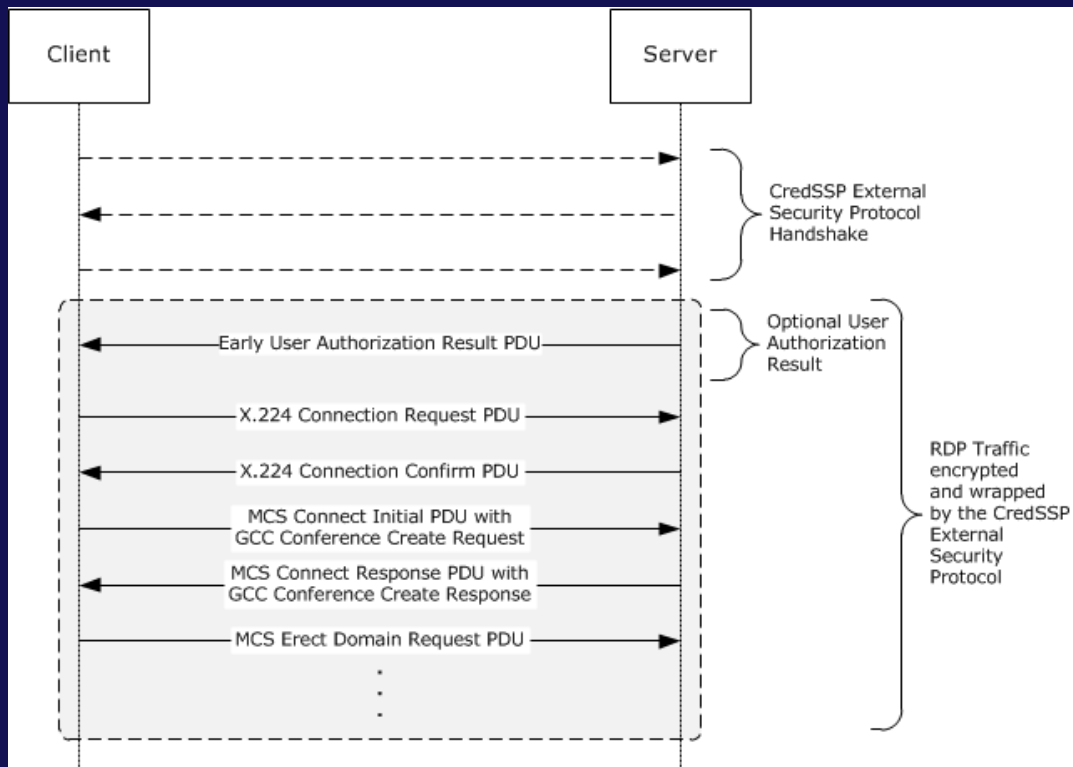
Client

Server

CredSSP External Security Protocol Handshake

Early User Authorization Result PDU

Optional User Authorization Result

X.224 Connection Request PDU

X.224 Connection Confirm PDU

MCS Connect Initial PDU with GCC Conference Create Request

MCS Connect Response PDU with GCC Conference Create Response

MCS Erect Domain Request PDU

.
.
.

RDP Traffic encrypted and wrapped by the CredSSP External Security Protocol